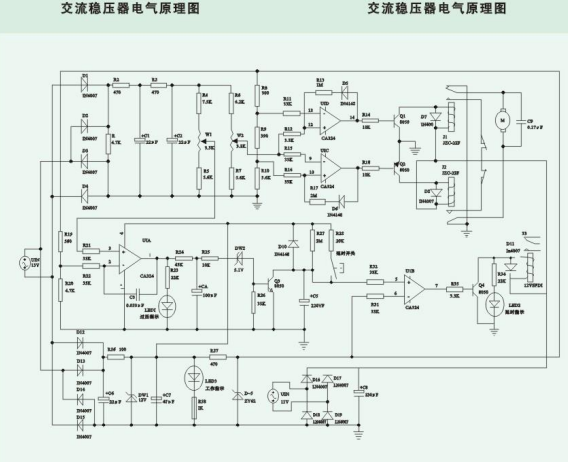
交流稳压器电气原理图

交流稳压器电气原理图

D1 IN4007
R2 47K
R3 47K
R4 7.5K
R6 6.2K
R8 10K
R11 10K
R13 1M
D6 IN4148
U1D
R14 10K
Q1 8050
D7 IN4007
J1 JZC-22F
M
C9 0.27uF
D2 IN4007
R 4.7K
+C1 22uF
+C2 22uF
W1 5.6K
W2 5.6K
R9 500
R12 3.3K
CA324
R5 3.9K
R7 5.6K
R10 5.6K
R15 3.3K
U1C
R16 10K
Q2 8050
J2 JZC-22F
D3 IN4007
R17 2M
D4 IN4007
D8 IN4007
D9 IN4148
R19 100
R20
R21 33K
R22 33K
U1A
CA324
R24 43K
R25 10K
DW2 5.1V
D10 IN4148
R27 1M
R28 20K
延时开关
R29 33K
R18 4.7K
R23 10K
LED1 过压指示
C3 0.033uF
+C4 100uF
R26 10K
Q3 8050
+C5 220uF
R32 10K
R31 33K
U1B
CA324
R33 3.3K
Q4 8050
R34 2K
LED2 延时指示
D11 IN4007
J3 12VDP2X
D12 IN4007
D13 IN4007
R36 100
R37 470
D14 IN4007
D15 IN4007
+C6 22uF
DW1 12V
+C7 47uF
LED3 工作指示
R35 1K
Z+F ZY61
D16 IN4007
D17 IN4007
D18 IN4007
D19 IN4007
+C8 470uF
UD1 12V
12V